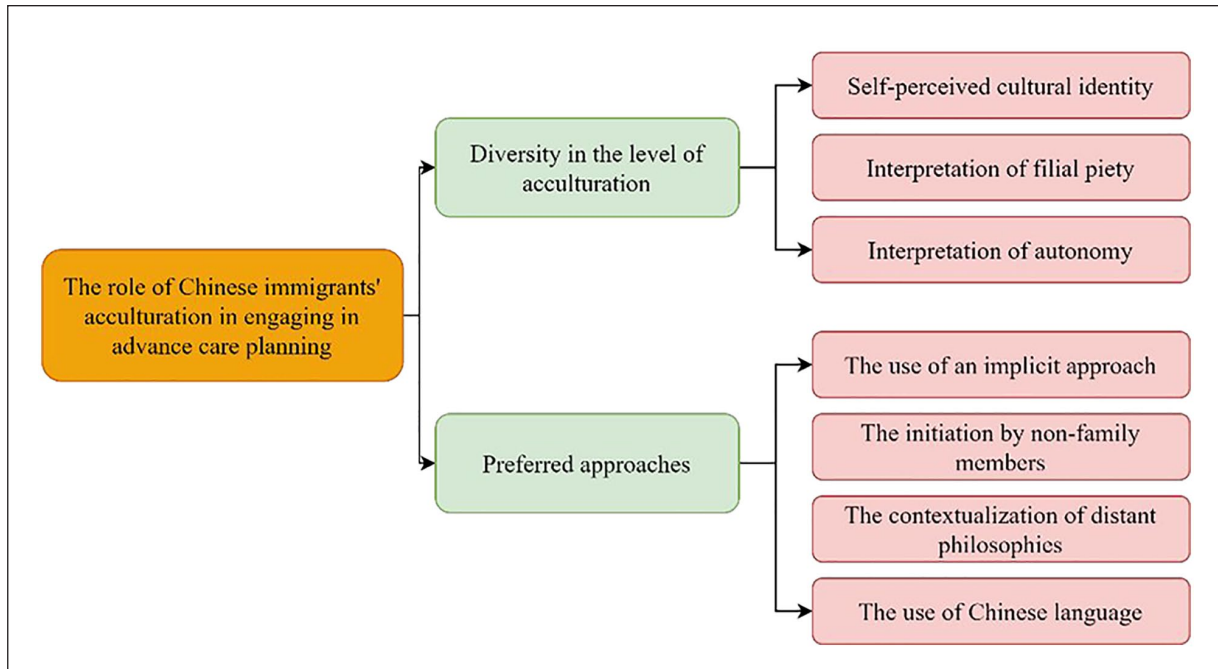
The role of Chinese immigrants' acculturation in engaging in advance care planning

Diversity in the level of acculturation

Self-perceived cultural identity

Interpretation of filial piety

Interpretation of autonomy

Preferred approaches

The use of an implicit approach

The initiation by non-family members

The contextualization of distant philosophics

The use of Chinese language